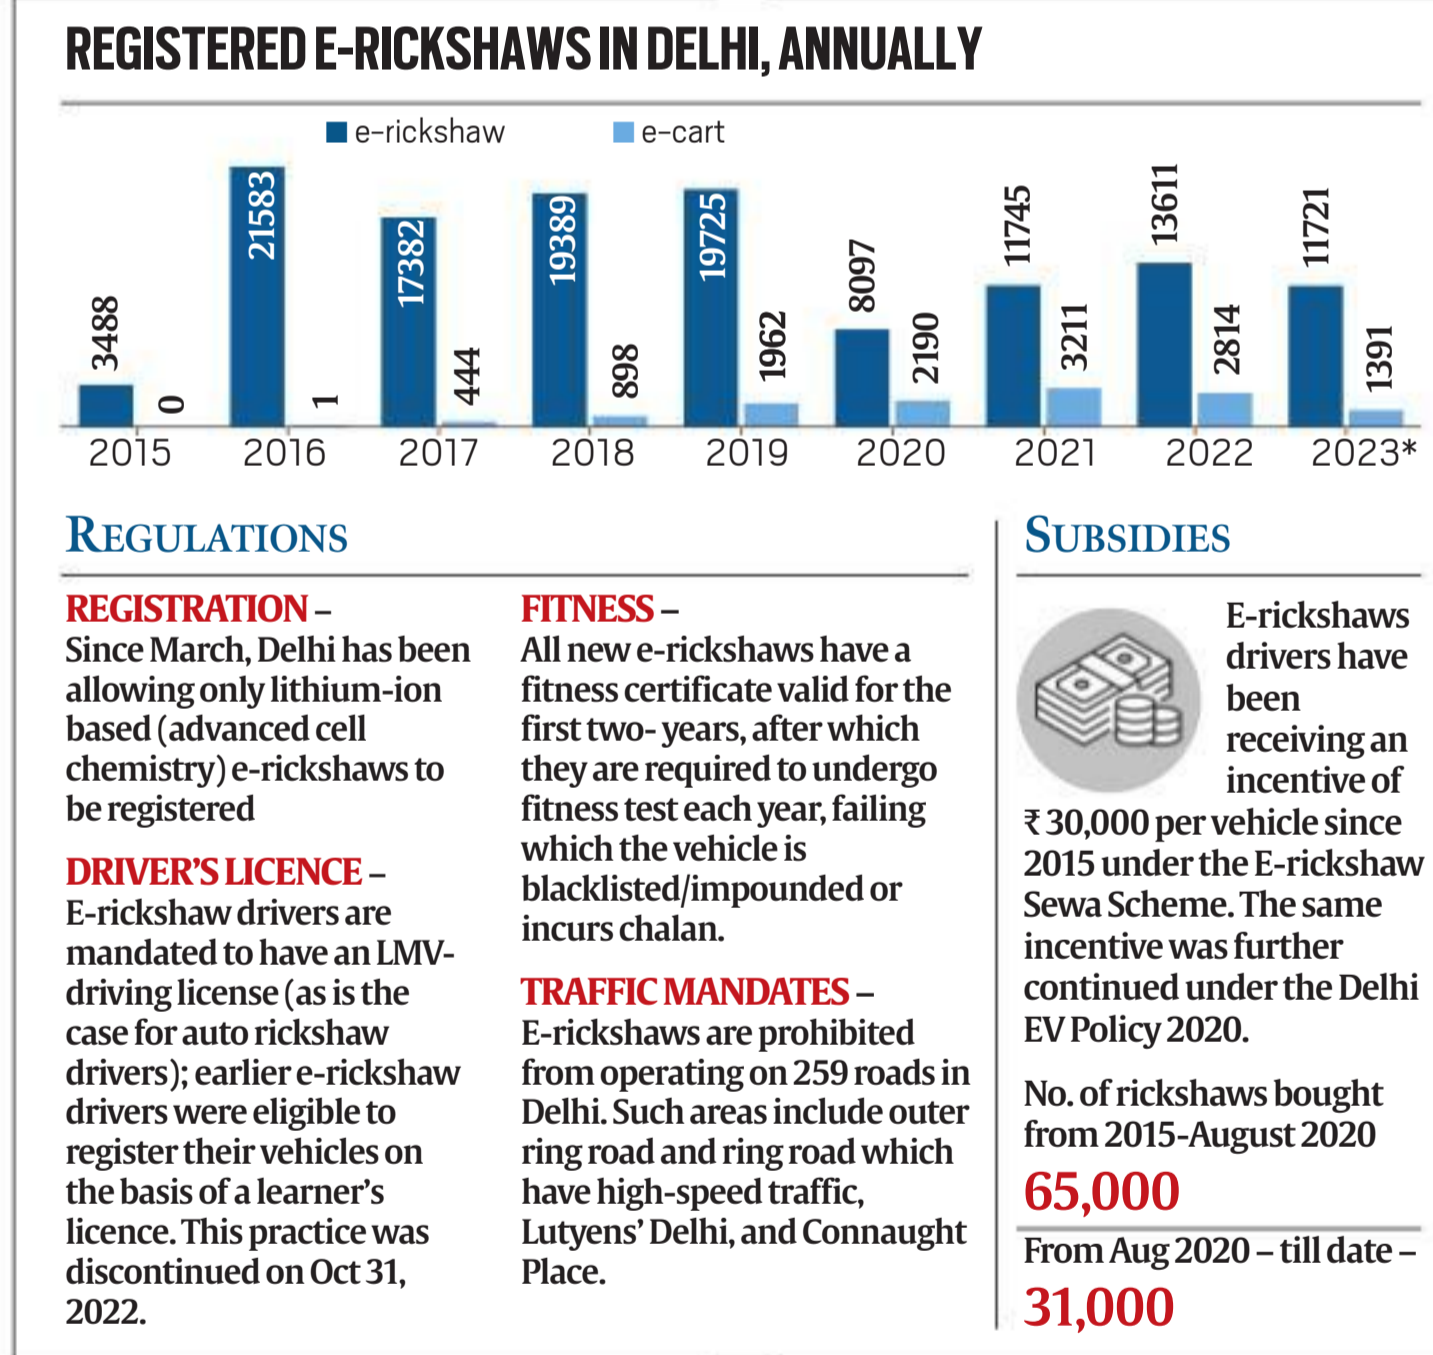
REGISTERED E-RICKSHAWS IN DELHI, ANNUALLY

e-rickshaw e-cart

| Year | e-rickshaw | e-cart |
|---|---|---|
| 2015 | 3488 | 0 |
| 2016 | 21583 | 1 |
| 2017 | 17382 | 444 |
| 2018 | 19389 | 898 |
| 2019 | 19725 | 1962 |
| 2020 | 8097 | 2190 |
| 2021 | 11745 | 3211 |
| 2022 | 13611 | 2814 |
| 2023* | 11721 | 1391 |

REGULATIONS

REGISTRATION – Since March, Delhi has been allowing only lithium-ion based (advanced cell chemistry) e-rickshaws to be registered

DRIVER'S LICENCE – E-rickshaw drivers are mandated to have an LMV-driving license (as is the case for auto rickshaw drivers); earlier e-rickshaw drivers were eligible to register their vehicles on the basis of a learner's licence. This practice was discontinued on Oct 31, 2022.

FITNESS – All new e-rickshaws have a fitness certificate valid for the first two- years, after which they are required to undergo fitness test each year, failing which the vehicle is blacklisted/impounded or incurs chalan.

TRAFFIC MANDATES – E-rickshaws are prohibited from operating on 259 roads in Delhi. Such areas include outer ring road and ring road which have high-speed traffic, Lutyens' Delhi, and Connaught Place.

SUBSIDIES

E-rickshaws drivers have been receiving an incentive of ₹30,000 per vehicle since 2015 under the E-rickshaw Sewa Scheme. The same incentive was further continued under the Delhi EV Policy 2020.

No. of rickshaws bought from 2015-August 2020
65,000

From Aug 2020 – till date –
31,000